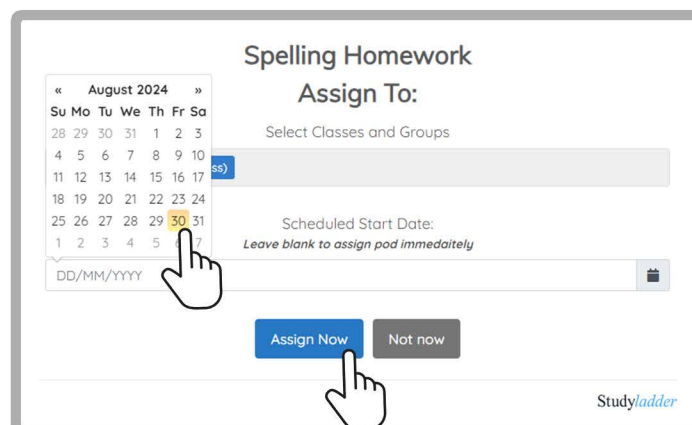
Spelling Homework

Assign To:

Select Classes and Groups

« August 2024 »

| Su | Mo | Tu | We | Th | Fr | Sa |
|---|---|---|---|---|---|---|
| 28 | 29 | 30 | 31 | 1 | 2 | 3 |
| 4 | 5 | 6 | 7 | 8 | 9 | 10 |
| 11 | 12 | 13 | 14 | 15 | 16 | 17 |
| 18 | 19 | 20 | 21 | 22 | 23 | 24 |
| 25 | 26 | 27 | 28 | 29 | 30 | 31 |
| 1 | 2 | 3 | 4 | 5 | 6 | 7 |

ss)

Scheduled Start Date:

Leave blank to assign pod immedaitely

DD/MM/YYYY

Assign Now

Not now

Studyladder